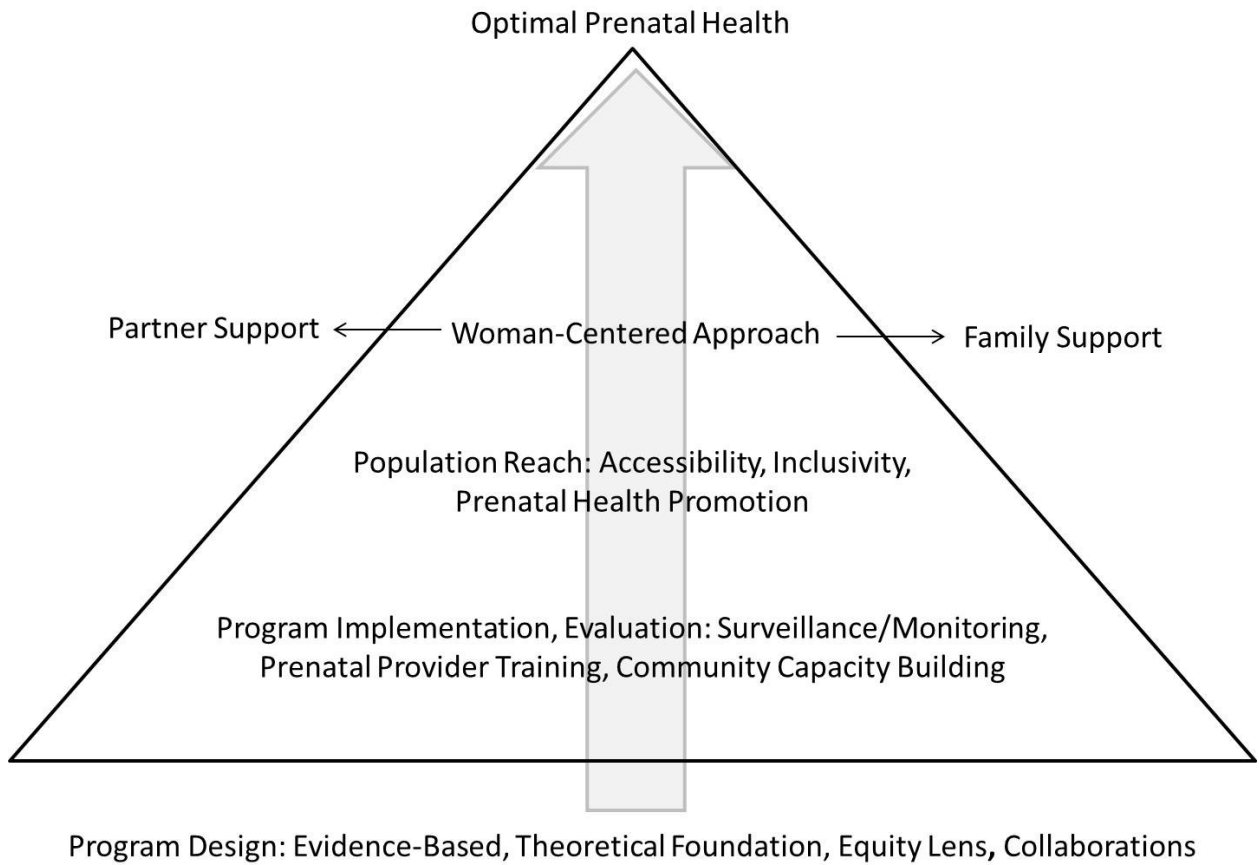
Optimal Prenatal Health

Partner Support

Woman-Centered Approach

Family Support

Population Reach: Accessibility, Inclusivity, Prenatal Health Promotion

Program Implementation, Evaluation: Surveillance/Monitoring, Prenatal Provider Training, Community Capacity Building

Program Design: Evidence-Based, Theoretical Foundation, Equity Lens, Collaborations